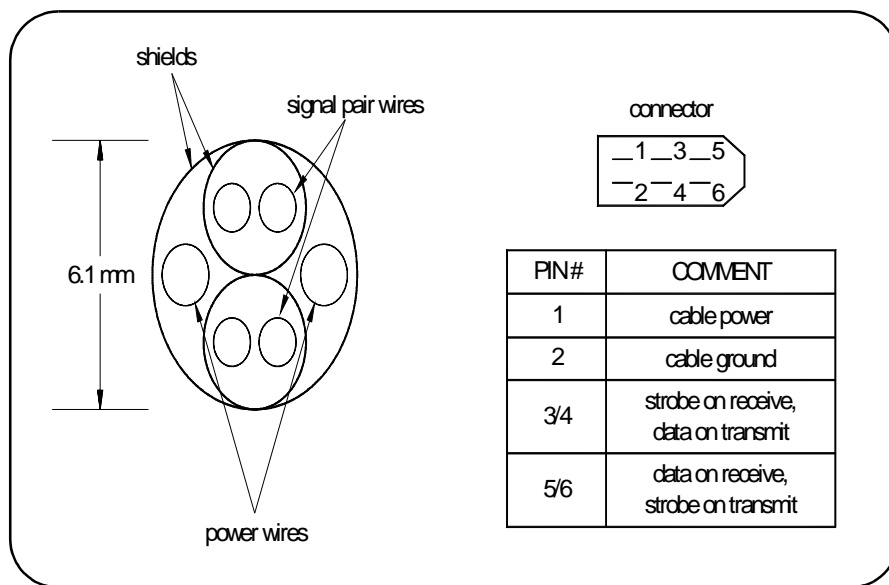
shields

signal pair wires

6.1 mm

power wires

connector

1 3 5
2 4 6

| PIN# | COMMENT |
|---|---|
| 1 | cable power |
| 2 | cable ground |
| 3/4 | strobe on receive, data on transmit |
| 5/6 | data on receive, strobe on transmit |